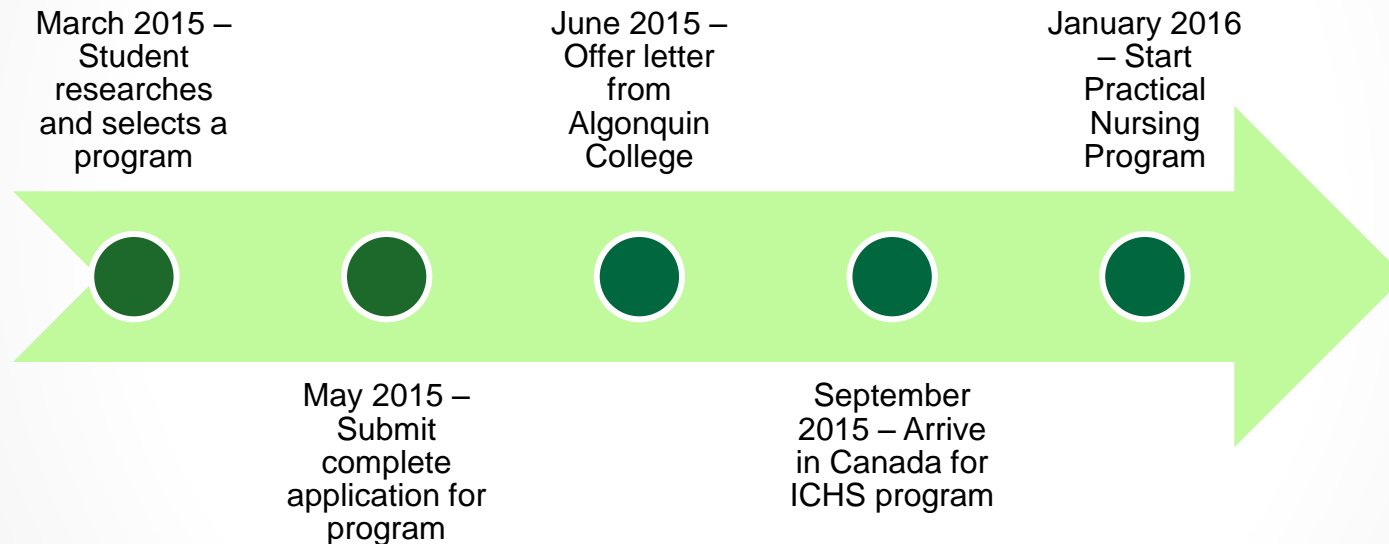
March 2015 – Student researches and selects a program

May 2015 – Submit complete application for program

June 2015 – Offer letter from Algonquin College

September 2015 – Arrive in Canada for ICHS program

January 2016 – Start Practical Nursing Program